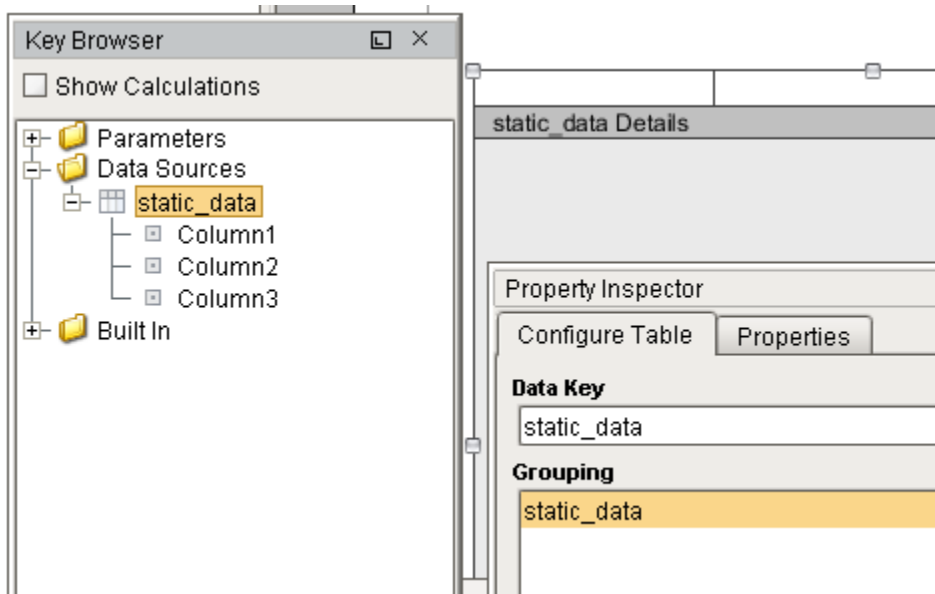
Key Browser

Show Calculations

Parameters
Data Sources
static_data
Column1
Column2
Column3
Built In

static_data Details

Property Inspector

Configure Table
Properties

Data Key
static_data

Grouping
static_data